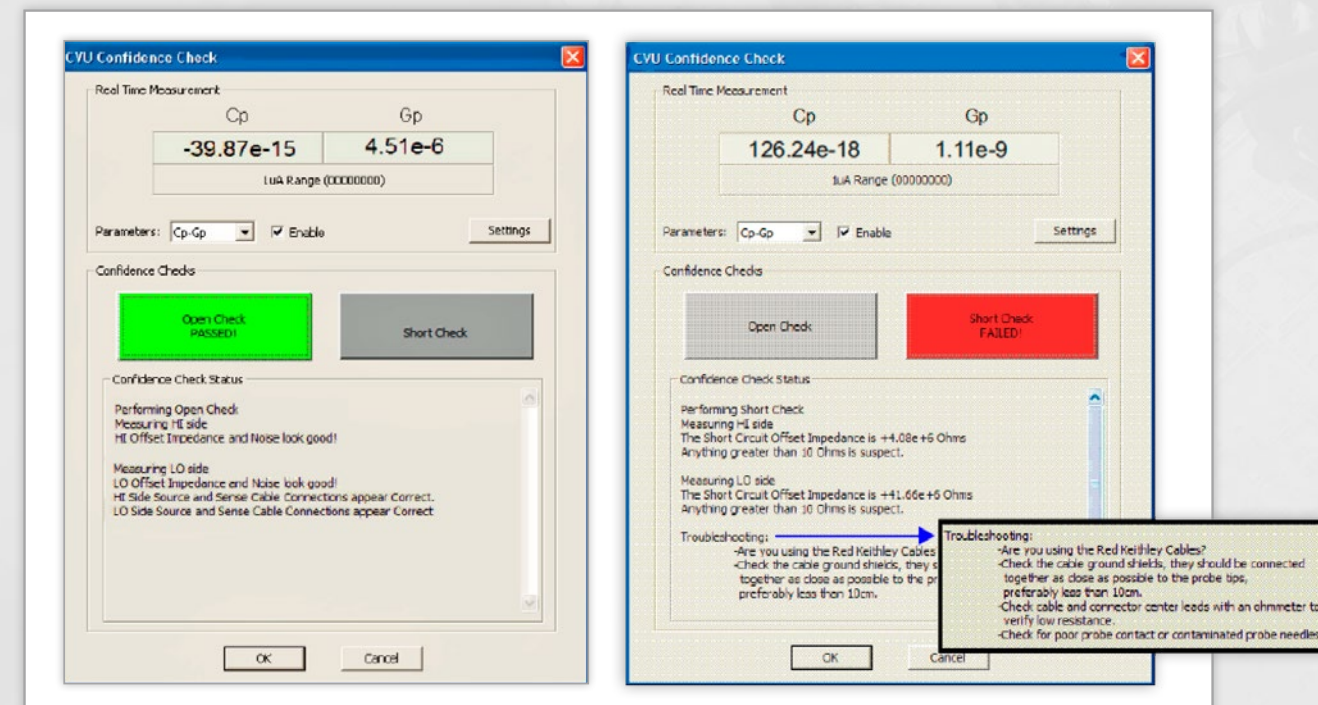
CVU Confidence Check

Real Time Measurement

| Cp | Gp |
|---|---|
| -39.87e-15 | 4.51e-6 |

1uA Range (00000000)

Parameters: Cp-Gp ☑ Enable

Settings

Confidence Checks

Open Check PASSED!

Short Check

Confidence Check Status

Performing Open Check
Measuring HI side
HI Offset Impedance and Noise look good!

Measuring LO side
LO Offset Impedance and Noise look good!
HI Side Source and Sense Cable Connections appear Correct.
LO Side Source and Sense Cable Connections appear Correct

OK

Cancel

CVU Confidence Check

Real Time Measurement

| Cp | Gp |
|---|---|
| 126.24e-18 | 1.11e-9 |

1uA Range (00000000)

Parameters: Cp-Gp ☑ Enable

Settings

Confidence Checks

Open Check

Short Check FAILED!

Confidence Check Status

Performing Short Check
Measuring HI side
The Short Circuit Offset Impedance is +4.08e+6 Ohms
Anything greater than 10 Ohms is suspect.

Measuring LO side
The Short Circuit Offset Impedance is +41.66e+6 Ohms
Anything greater than 10 Ohms is suspect.

Troubleshooting:
-Are you using the Red Keithley Cables
-Check the cable ground shields, they s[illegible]
together as close as possible to the pr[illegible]
preferably less than 10cm.

Troubleshooting:
-Are you using the Red Keithley Cables?
-Check the cable ground shields, they should be connected together as close as possible to the probe tips, preferably less than 10cm.
-Check cable and connector center leads with an ohmmeter t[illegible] verify low resistance.
-Check for poor probe contact or contaminated probe needle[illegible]

OK

Cancel